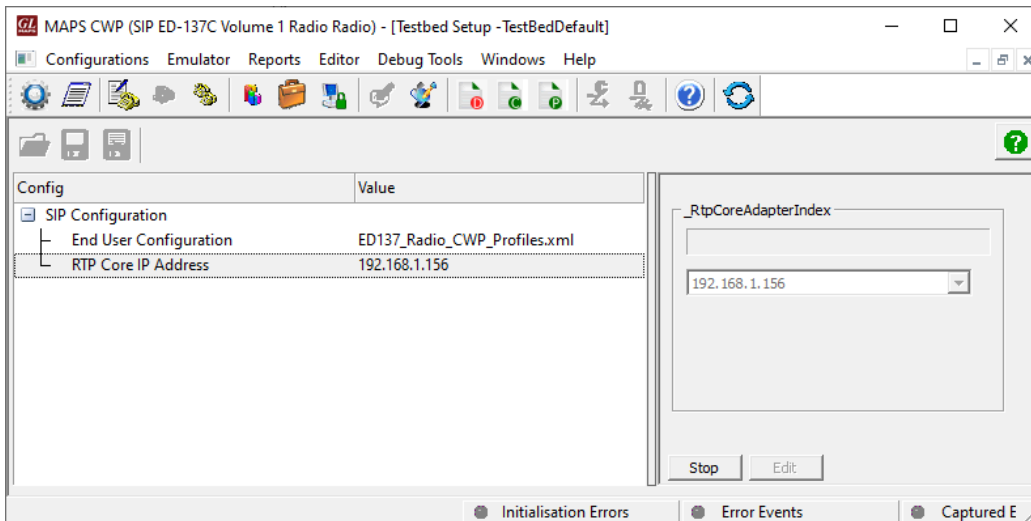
MAPS CWP (SIP ED-137C Volume 1 Radio Radio) - [Testbed Setup -TestBedDefault]

Configurations Emulator Reports Editor Debug Tools Windows Help

| Config | Value |
|---|---|
| SIP Configuration | |
| End User Configuration | ED137_Radio_CWP_Profiles.xml |
| RTP Core IP Address | 192.168.1.156 |

_RtpCoreAdapterIndex

192.168.1.156

Stop Edit

Initialisation Errors Error Events Captured E